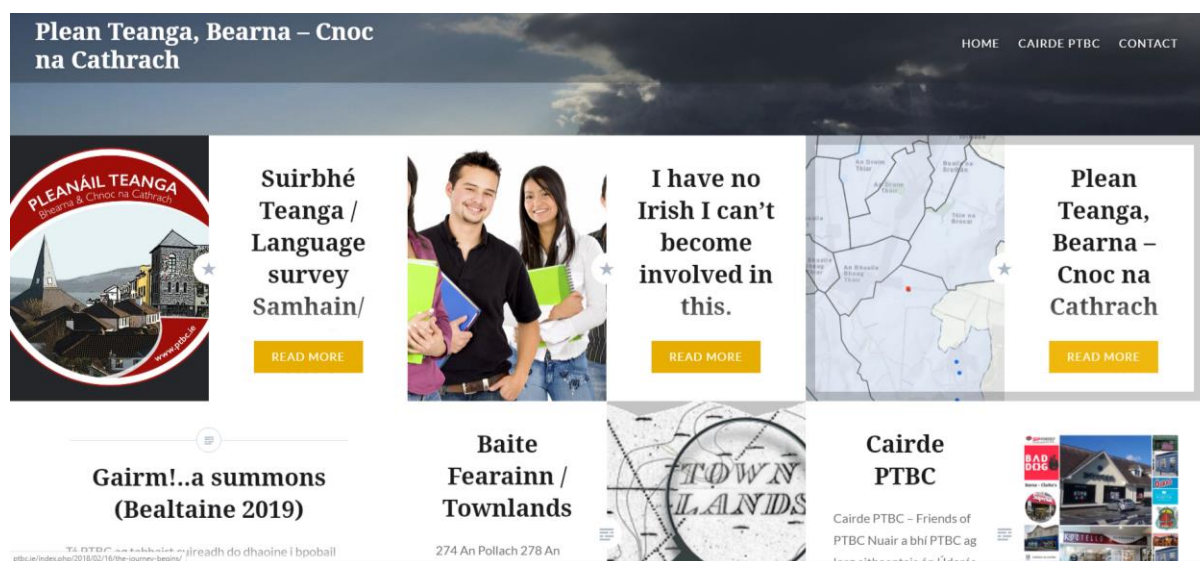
Plean Teanga, Bearna – Cnoc na Cathrach

HOME CAIRDE PTBC CONTACT

PLEANÁIL TEANGA
Bhearna & Chnoc na Cathrach
www.ptbc.ie

Suirbhé Teanga / Language survey Samhain/

READ MORE

I have no Irish I can't become involved in this.

READ MORE

Plean Teanga, Bearna – Cnoc na Cathrach

READ MORE

Gairm!..a summons (Bealtaine 2019)

Tá PTBC ag tabhairt cuireadh do dhaoine i bpobail

Baite Fearainn / Townlands

274 An Pollach 278 An

TOWN LANDS

Cairde PTBC

Cairde PTBC – Friends of PTBC Nuair a bhí PTBC ag

BAD DOG

ptbc.ie/index.php/2018/02/16/the-journey-begins/